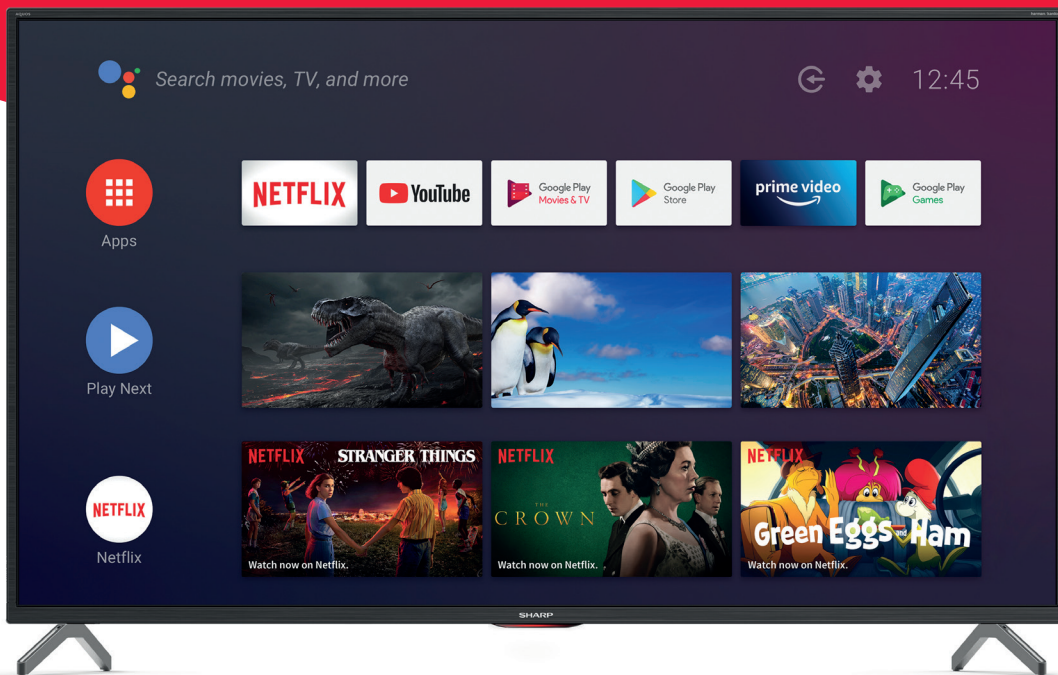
Search movies, TV, and more

12:45

Apps

NETFLIX

YouTube

Google Play Movies & TV

Google Play Store

prime video

Google Play Games

Play Next

Netflix

NETFLIX

NETFLIX STRANGER THINGS

Watch now on Netflix.

NETFLIX

THE CROWN

Watch now on Netflix.

NETFLIX

Green Eggs and Ham

Watch now on Netflix.

SHARP